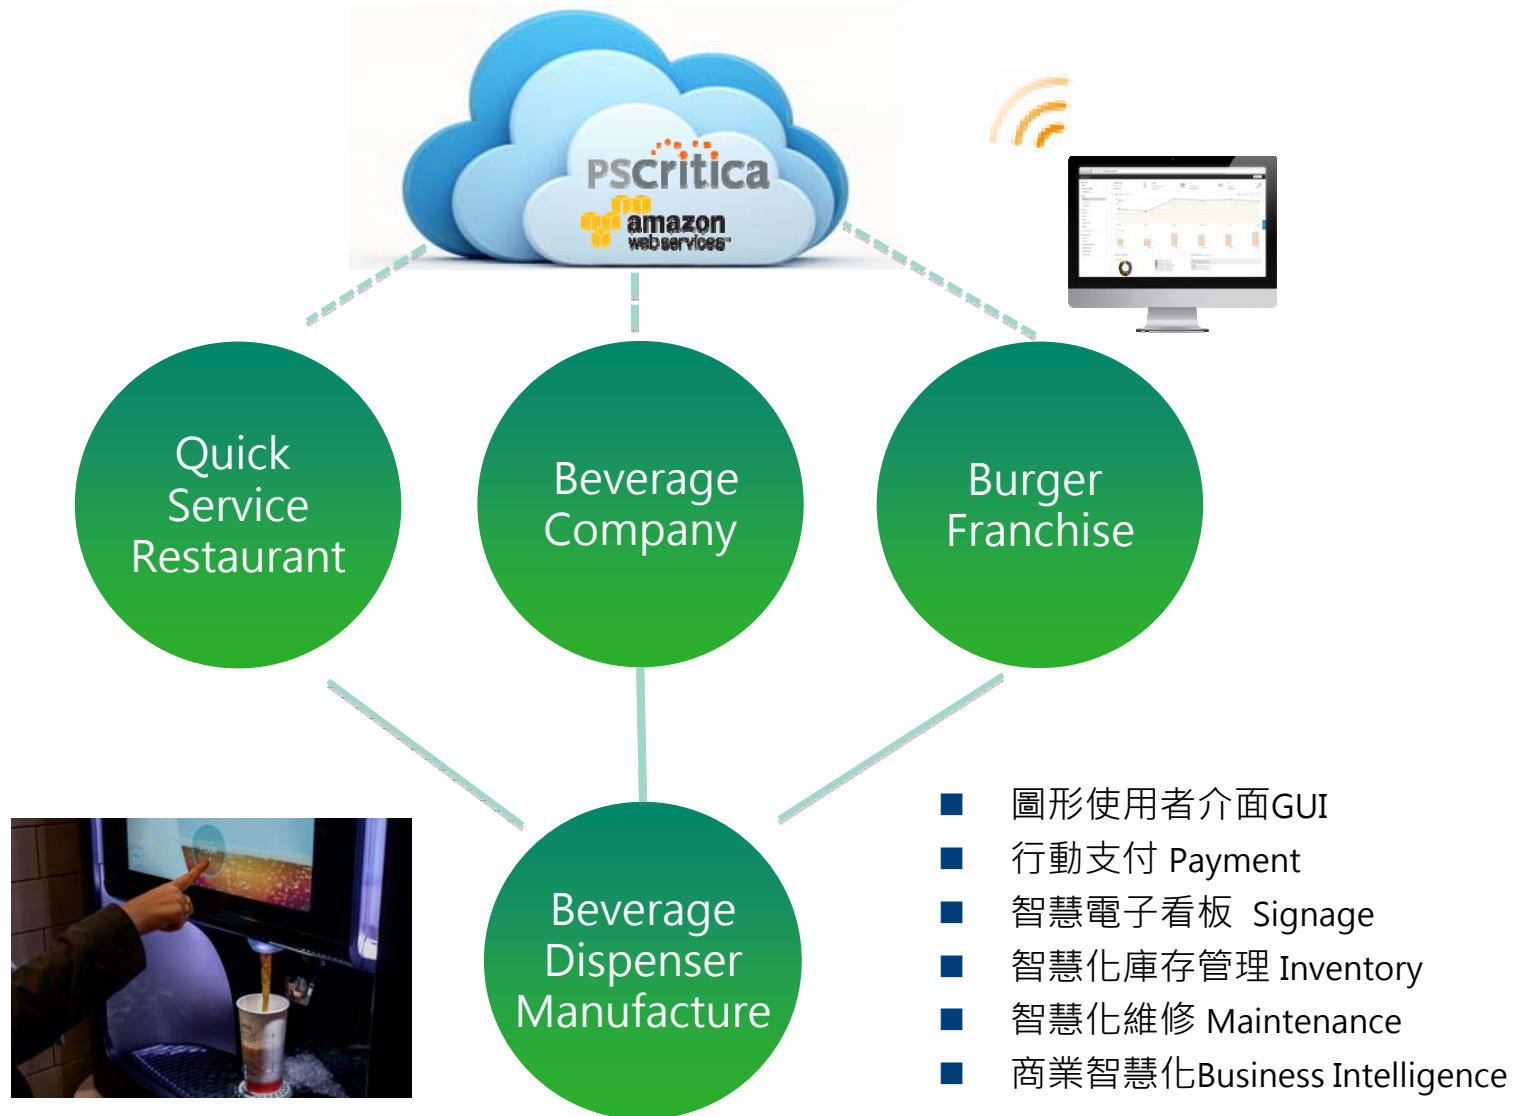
PSCritica
amazon web services

Quick Service Restaurant

Beverage Company

Burger Franchise

Beverage Dispenser Manufacture

- 圖形使用者介面GUI
- 行動支付 Payment
- 智慧電子看板 Signage
- 智慧化庫存管理 Inventory
- 智慧化維修 Maintenance
- 商業智慧化Business Intelligence